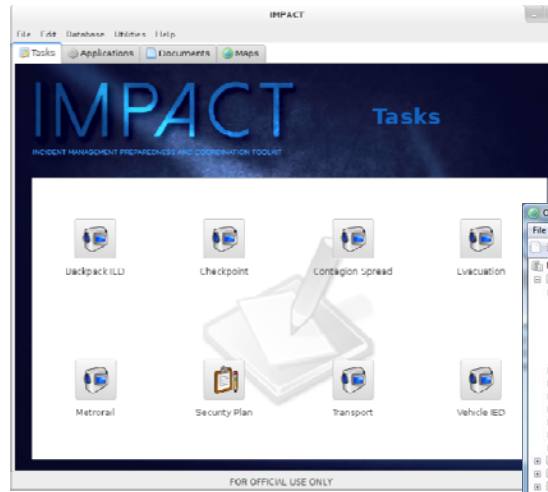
IMPACT

File Edit Database Utilities Help

Tasks Applications Documents Maps

IMPACT

Tasks

INCIDENT MANAGEMENT PREPAREDNESS AND COORDINATION TOOLKIT

Backpack IED

Checkpoint

Contagion Spread

Evacuation

Metrorail

Security Plan

Transport

Vehicle IED

FOR OFFICIAL USE ONLY

File